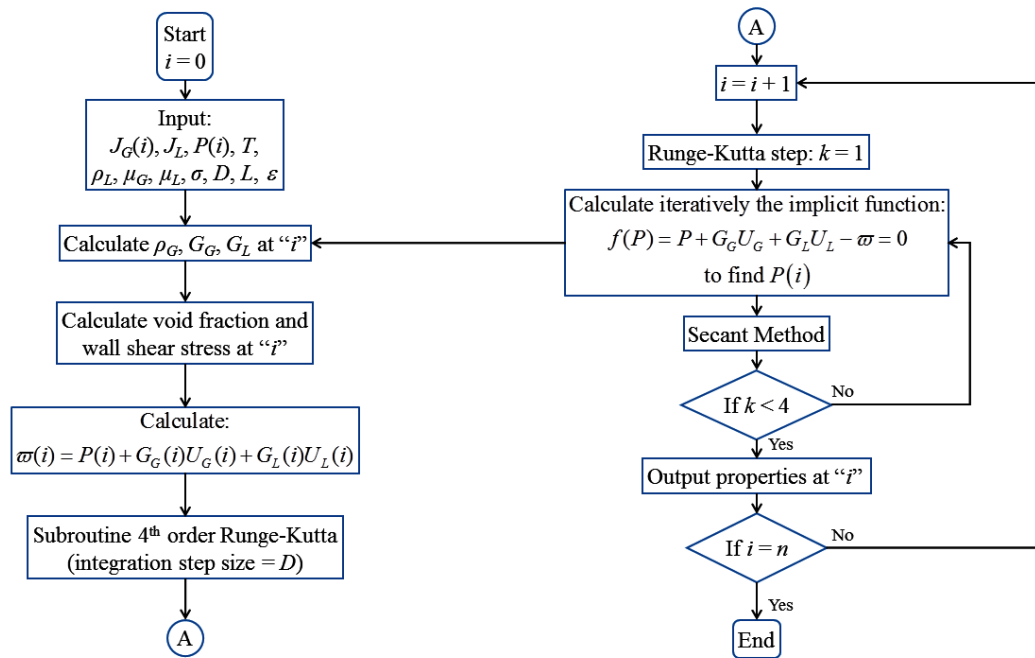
Start
$i = 0$

Input:
$J_G(i)$, $J_L$, $P(i)$, $T$,
$\rho_L$, $\mu_G$, $\mu_L$, $\sigma$, $D$, $L$, $\varepsilon$

Calculate $\rho_G$, $G_G$, $G_L$ at "$i$"

Calculate void fraction and wall shear stress at "$i$"

Calculate:
$\varpi(i) = P(i) + G_G(i)U_G(i) + G_L(i)U_L(i)$

Subroutine 4th order Runge-Kutta (integration step size = $D$)

A

A

$i = i + 1$

Runge-Kutta step: $k = 1$

Calculate iteratively the implicit function:
$f(P) = P + G_G U_G + G_L U_L - \varpi = 0$
to find $P(i)$

Secant Method

If $k < 4$

No

Yes

Output properties at "$i$"

If $i = n$

No

Yes

End